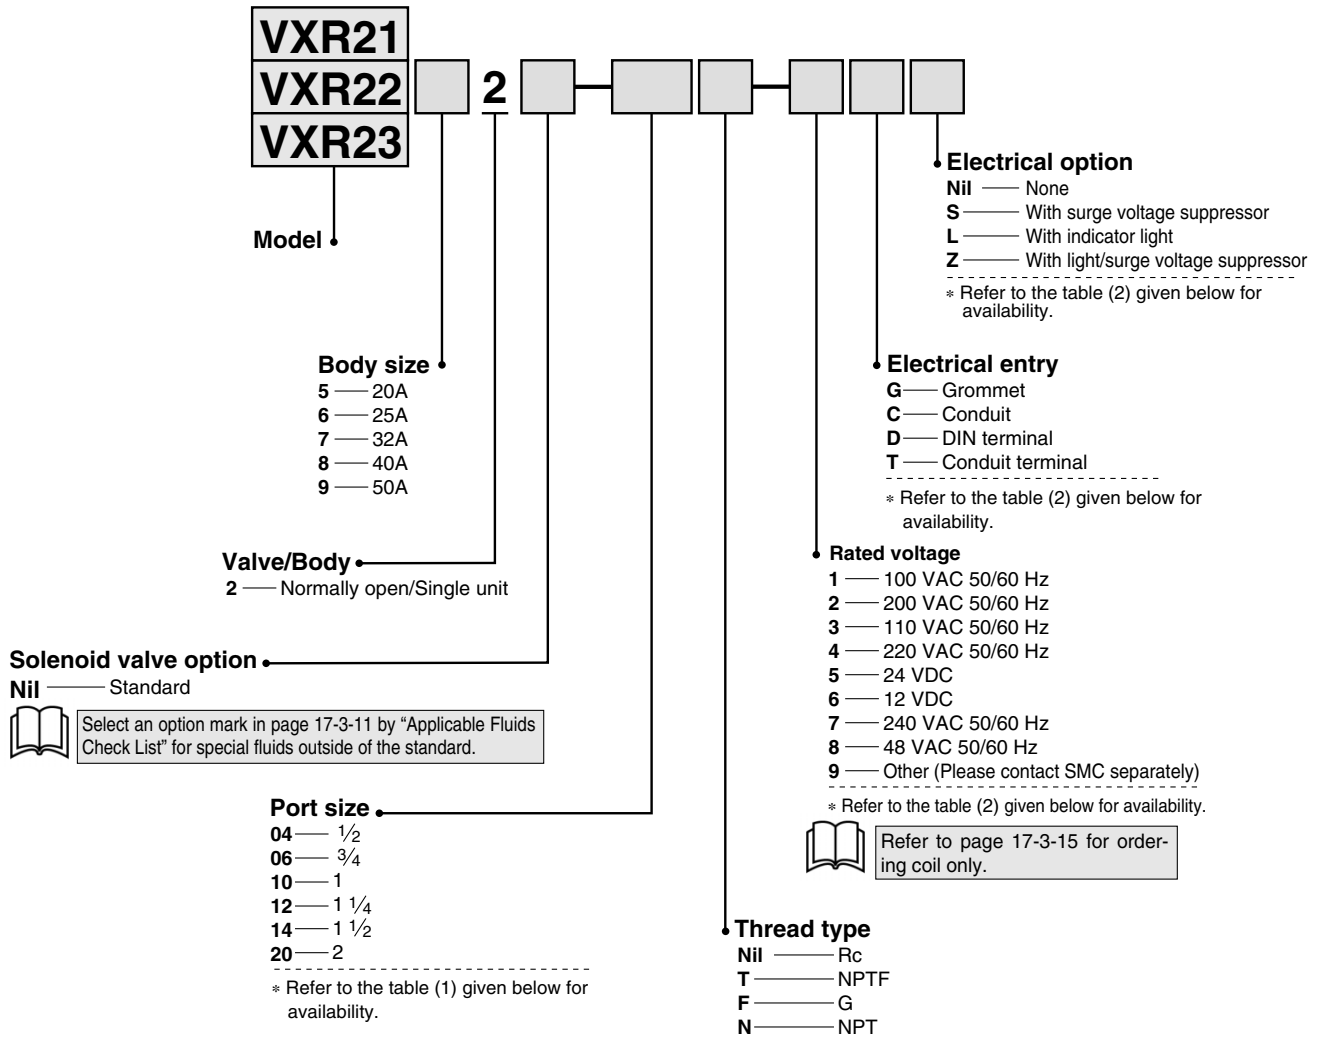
VXR21
VXR22
VXR23

2

Electrical option
Nil — None
S — With surge voltage suppressor
L — With indicator light
Z — With light/surge voltage suppressor
∗ Refer to the table (2) given below for availability.

Model

Electrical entry
G — Grommet
C — Conduit
D — DIN terminal
T — Conduit terminal
∗ Refer to the table (2) given below for availability.

Body size
5 — 20A
6 — 25A
7 — 32A
8 — 40A
9 — 50A

Rated voltage
1 — 100 VAC 50/60 Hz
2 — 200 VAC 50/60 Hz
3 — 110 VAC 50/60 Hz
4 — 220 VAC 50/60 Hz
5 — 24 VDC
6 — 12 VDC
7 — 240 VAC 50/60 Hz
8 — 48 VAC 50/60 Hz
9 — Other (Please contact SMC separately)
∗ Refer to the table (2) given below for availability.

Refer to page 17-3-15 for ordering coil only.

Valve/Body
2 — Normally open/Single unit

Solenoid valve option
Nil — Standard

Select an option mark in page 17-3-11 by "Applicable Fluids Check List" for special fluids outside of the standard.

Port size
04 — $\frac{1}{2}$
06 — $\frac{3}{4}$
10 — 1
12 — $1\frac{1}{4}$
14 — $1\frac{1}{2}$
20 — 2
∗ Refer to the table (1) given below for availability.

Thread type
Nil — Rc
T — NPTF
F — G
N — NPT